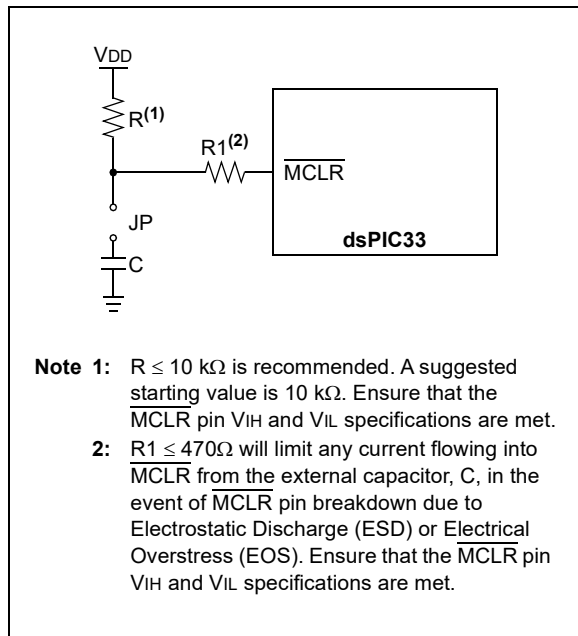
VDD

$R^{(1)}$

$R1^{(2)}$

$\overline{MCLR}$

JP

C

dsPIC33

**Note 1:** $R \leq 10\ k\Omega$ is recommended. A suggested starting value is $10\ k\Omega$. Ensure that the $\overline{MCLR}$ pin VIH and VIL specifications are met.

**2:** $R1 \leq 470\Omega$ will limit any current flowing into $\overline{MCLR}$ from the external capacitor, C, in the event of $\overline{MCLR}$ pin breakdown due to Electrostatic Discharge (ESD) or Electrical Overstress (EOS). Ensure that the $\overline{MCLR}$ pin VIH and VIL specifications are met.